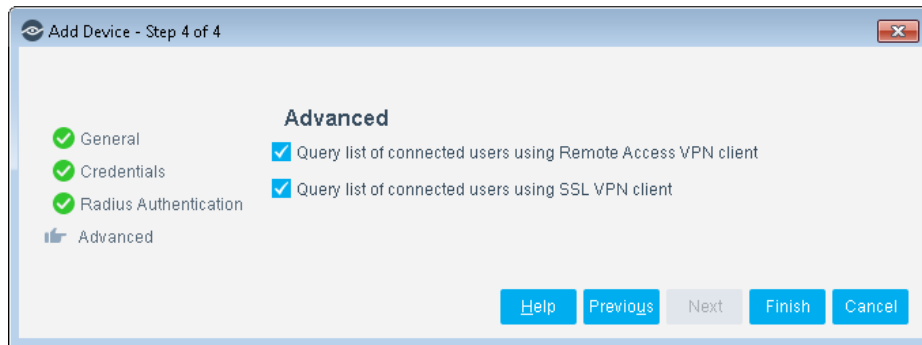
Add Device - Step 4 of 4

General
Credentials
Radius Authentication
Advanced

Advanced

Query list of connected users using Remote Access VPN client

Query list of connected users using SSL VPN client

Help
Previous
Next
Finish
Cancel